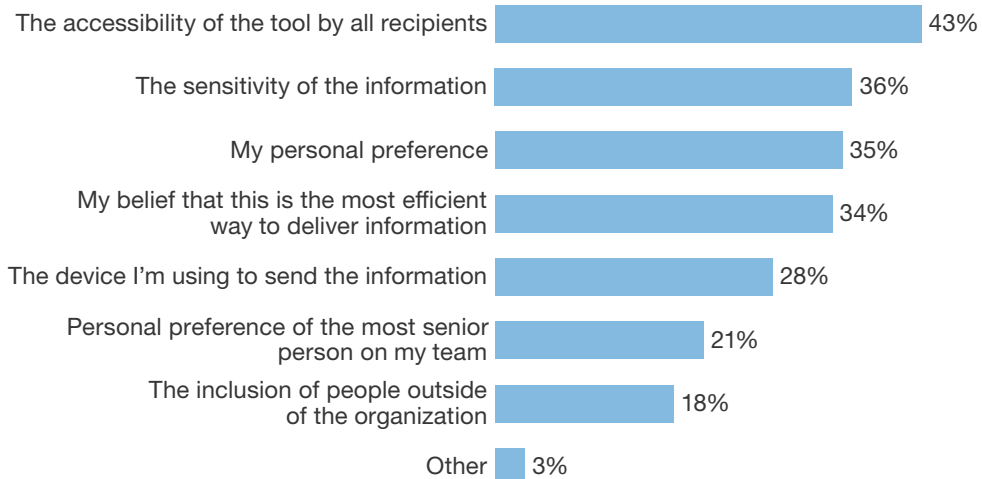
The accessibility of the tool by all recipients 43%

The sensitivity of the information 36%

My personal preference 35%

My belief that this is the most efficient way to deliver information 34%

The device I’m using to send the information 28%

Personal preference of the most senior person on my team 21%

The inclusion of people outside of the organization 18%

Other 3%